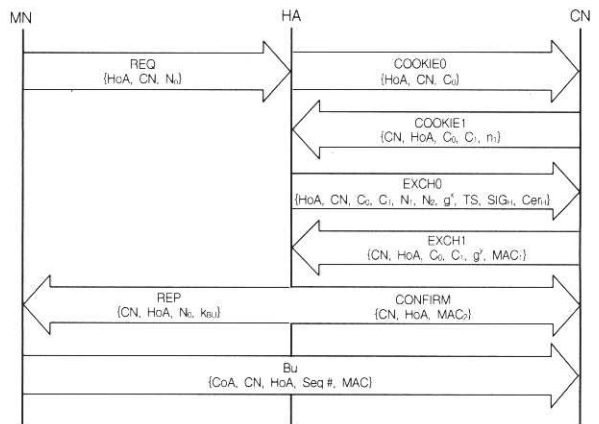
MN

HA

CN

REQ
{HoA, CN, $N_1$}

COOKIE0
{HoA, CN, $C_0$}

COOKIE1
{CN, HoA, $C_0$, $C_1$, $n_1$}

EXCH0
{HoA, CN, $C_0$, $C_1$, $N_1$, $N_2$, $g^x$, TS, $SIG_H$, $Cert_H$}

EXCH1
{CN, HoA, $C_0$, $C_1$, $g^y$, $MAC_1$}

REP
{CN, HoA, $N_0$, $k_{BU}$}

CONFIRM
{CN, HoA, $MAC_2$}

Bu
{CoA, CN, HoA, Seq #, MAC}